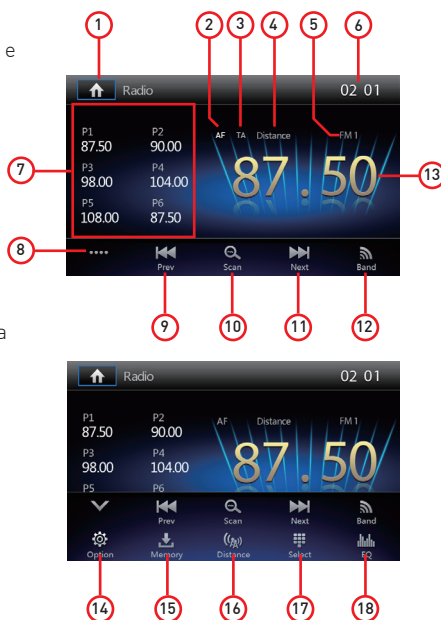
e

1 2 3 4 5 6

Radio 02 01

AF TA Distance FM 1

7

P1 87.50
P2 90.00
P3 98.00
P4 104.00
P5 108.00
P6 87.50

87.50

13

8

Prev Scan Next Band

9 10 11 12

a

Radio 02 01

P1 87.50
P2 90.00
P3 98.00
P4 104.00
P5
P6

AF Distance FM 1

87.50

Prev Scan Next Band

Option Memory Distance Select EQ

14 15 16 17 18